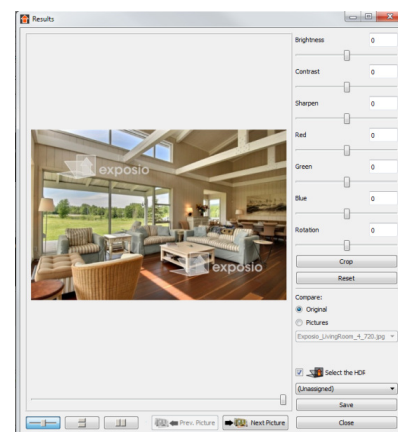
Results

Brightness 0
Contrast 0
Sharpen 0
Red 0
Green 0
Blue 0
Rotation 0

exposio
exposio

Crop
Reset

Compare:
Original
Pictures
Exposio_LivingRoom_4_720.jpg

Select the HDF
(Unassigned)
Save
Close

Prev. Picture
Next Picture